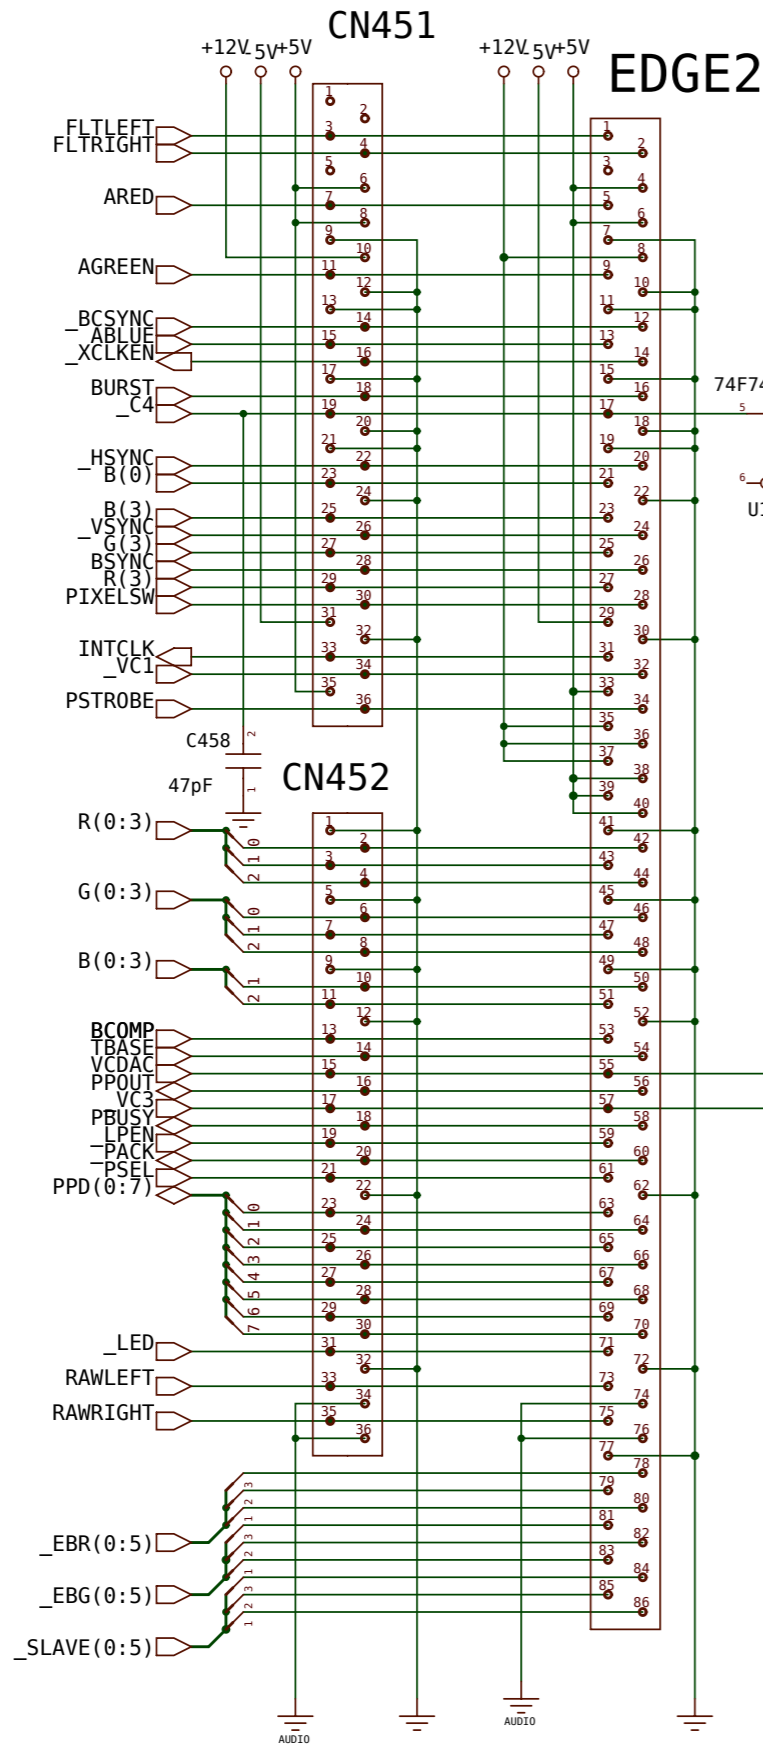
CN451

+12V -5V +5V

+12V -5V +5V

EDGE2

FLTLEFT
FLTRIGHT
ARED
AGREEN
_BCSYNC
_ABLUE
_XCLKEN
BURST
_C4
_HSYNC
B(0)
B(3)
_VSYNC
_G(3)
BSYNC
R(3)
PIXELSW
INTCLK
_VC1
PSTROBE

1 2 3 4 5 6 7 8 9 10 11 12 13 14 15 16 17 18 19 20 21 22 23 24 25 26 27 28 29 30 31 32 33 34 35 36

1 2 3 4 5 6 7 8 9 10 11 12 13 14 15 16 17 18 19 20 21 22 23 24 25 26 27 28 29 30 31 32 33 34 35 36 37 38 39 40 41 42 43 44 45 46 47 48 49 50 51 52 53 54 55 56 57 58 59 60 61 62 63 64 65 66 67 68 69 70 71 72 73 74 75 76 77 78 79 80 81 82 83 84 85 86

74F74

5

6

U

C458
47pF
2
1

CN452

R(0:3)
0 1 2
G(0:3)
0 1 2
B(0:3)
1 2

BCOMP
TBASE
VCDAC
PPOUT
_VC3
PBUSY
_LPEN
_PACK
_PSEL
PPD(0:7)
0 1 2 3 4 5 6 7
_LED
RAWLEFT
RAWRIGHT

1 2 3 4 5 6 7 8 9 10 11 12 13 14 15 16 17 18 19 20 21 22 23 24 25 26 27 28 29 30 31 32 33 34 35 36

3 2 3 2 3 2 1

_EBR(0:5)
_EBG(0:5)
_SLAVE(0:5)

AUDIO
AUDIO